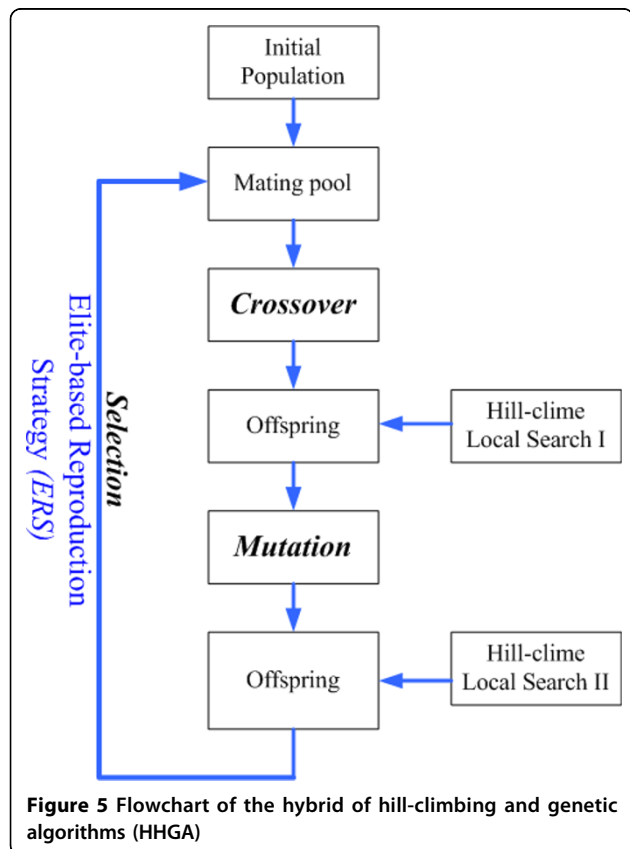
Initial Population

Mating pool

Crossover

Offspring

Hill-clime Local Search I

Mutation

Offspring

Hill-clime Local Search II

Selection

Elite-based Reproduction Strategy (ERS)

Figure 5 Flowchart of the hybrid of hill-climbing and genetic algorithms (HHGA)